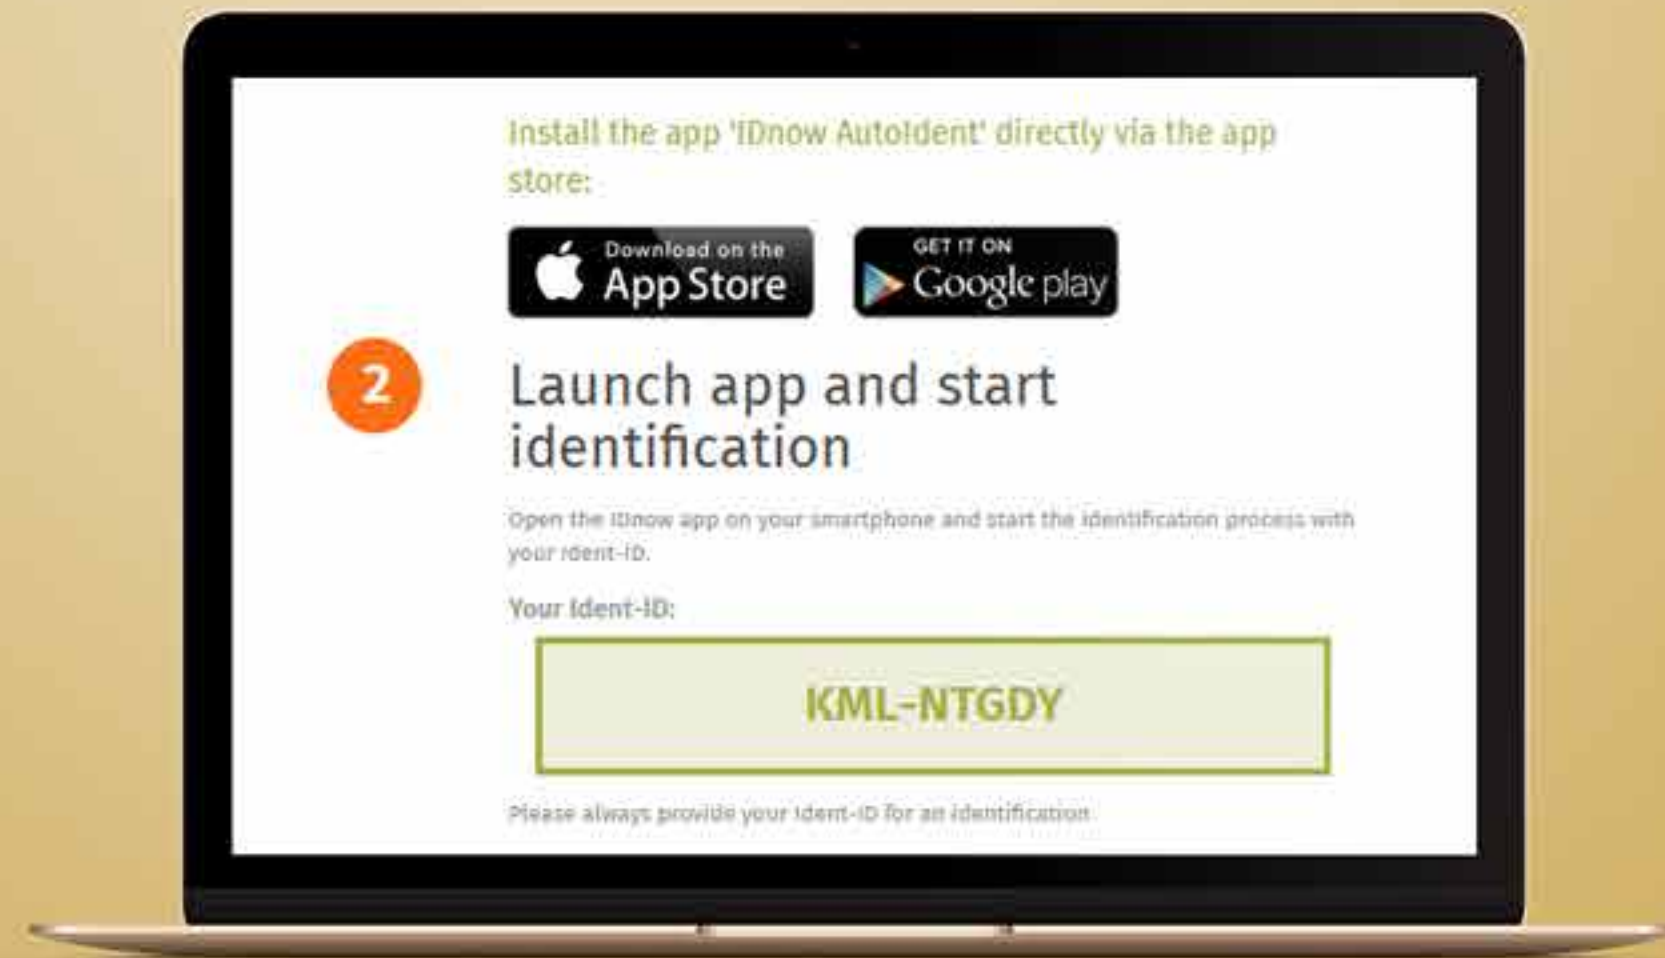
Install the app 'IDnow AutoIdent' directly via the app store:

Download on the App Store

GET IT ON Google play

2

Launch app and start identification

Open the IDnow app on your smartphone and start the identification process with your Ident-ID.

Your Ident-ID:

KML-NTGDY

Please always provide your Ident-ID for an identification.